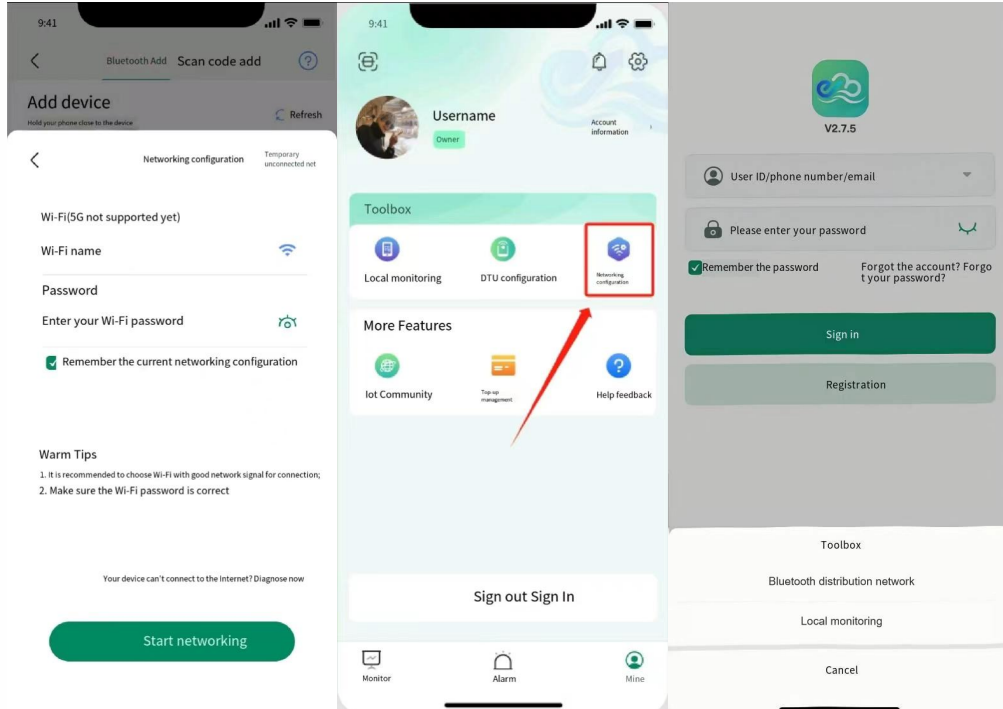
9:41

<

Bluetooth Add Scan code add

?

Add device

Hold your phone close to the device

Refresh

<

Networking configuration

Temporary unconnected net

Wi-Fi(5G not supported yet)

Wi-Fi name

Password

Enter your Wi-Fi password

Remember the current networking configuration

Warm Tips

1. It is recommended to choose Wi-Fi with good network signal for connection;

2. Make sure the Wi-Fi password is correct

Your device can't connect to the Internet? Diagnose now

Start networking

9:41

Username

Owner

Account information

Toolbox

Local monitoring

DTU configuration

Networking configuration

More Features

Iot Community

Top up management

Help feedback

Sign out Sign In

Monitor

Alarm

Mine

V2.7.5

User ID/phone number/email

Please enter your password

Remember the password

Forgot the account? Forgot your password?

Sign in

Registration

Toolbox

Bluetooth distribution network

Local monitoring

Cancel